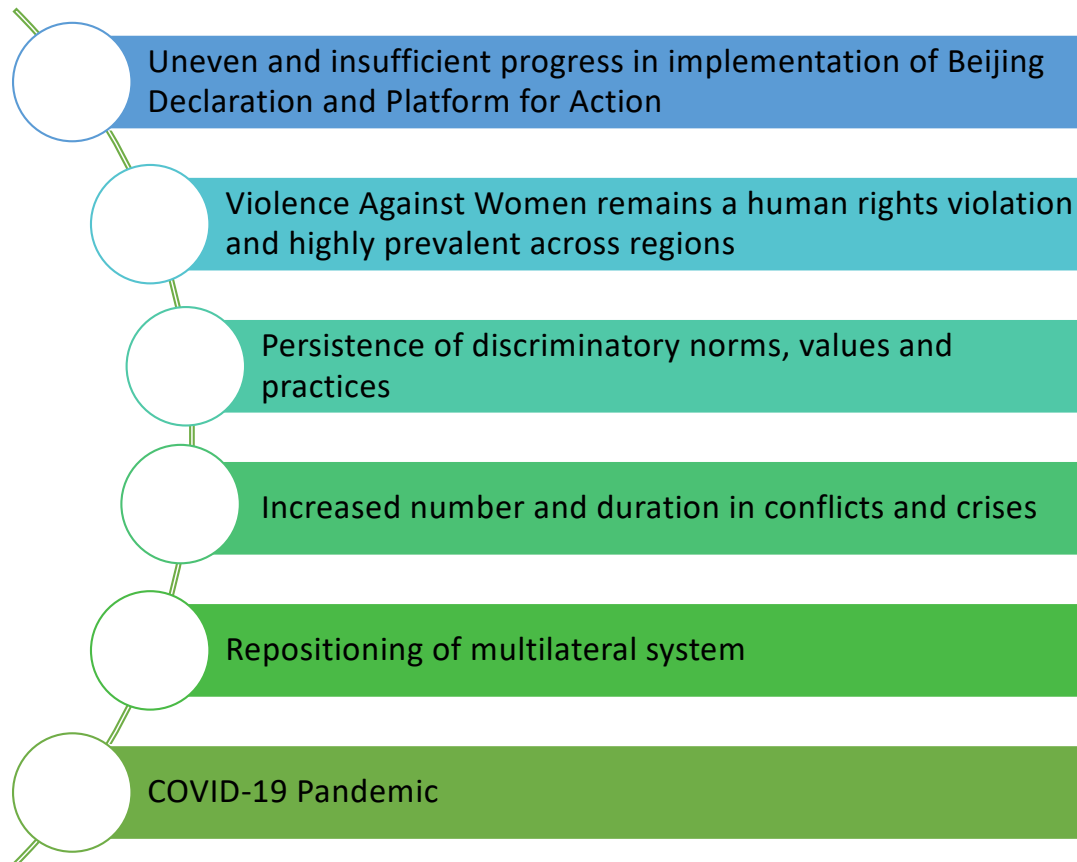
Uneven and insufficient progress in implementation of Beijing Declaration and Platform for Action

Violence Against Women remains a human rights violation and highly prevalent across regions

Persistence of discriminatory norms, values and practices

Increased number and duration in conflicts and crises

Repositioning of multilateral system

COVID-19 Pandemic